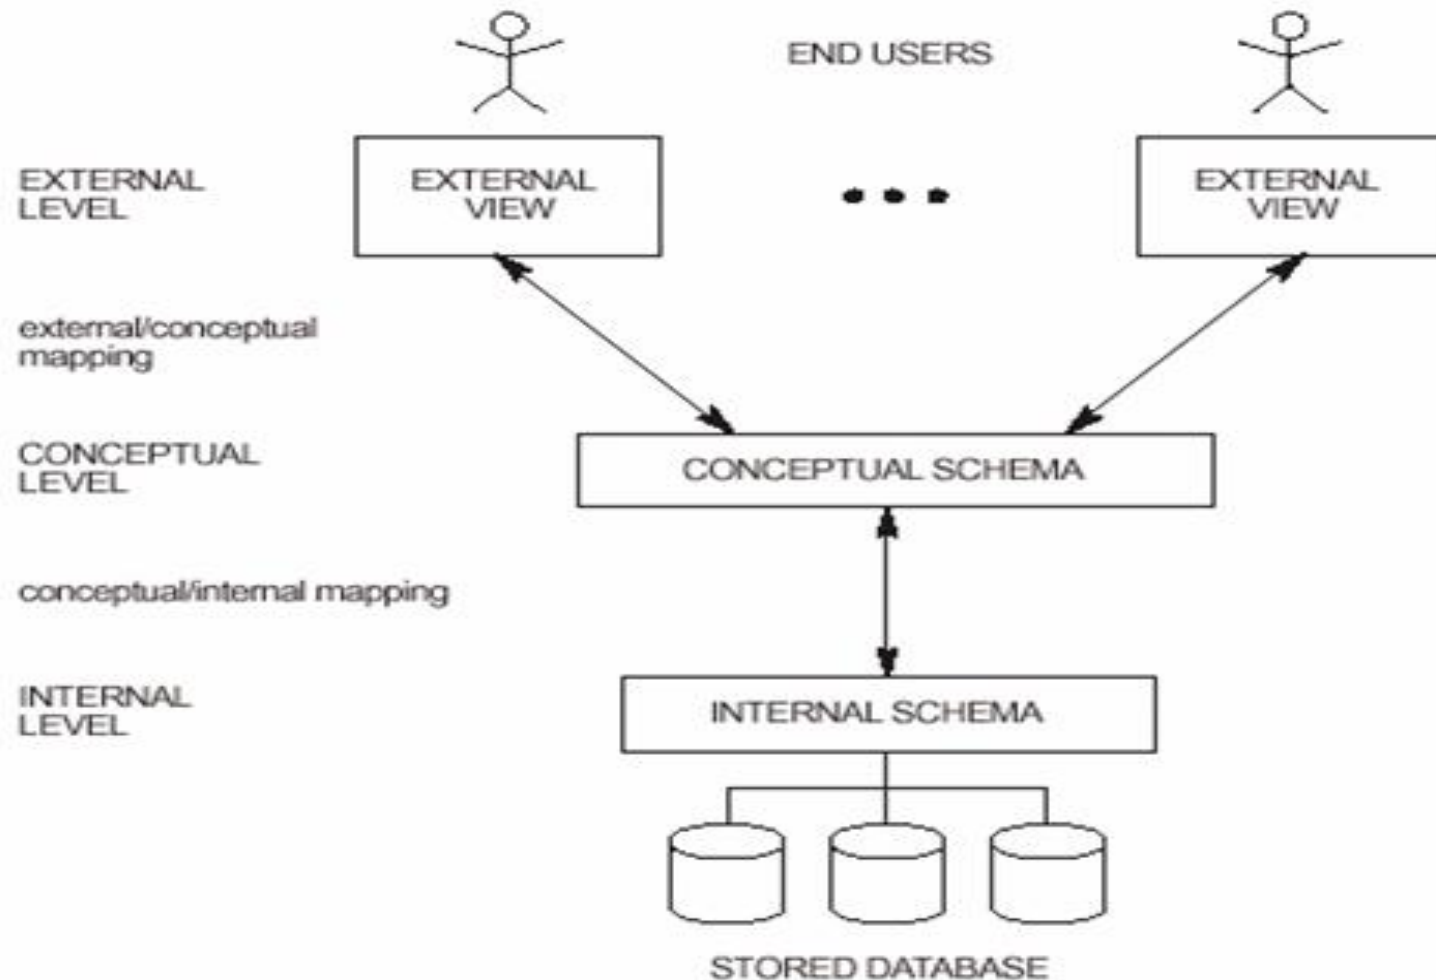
END USERS

EXTERNAL LEVEL

EXTERNAL VIEW

• • •

EXTERNAL VIEW

external/conceptual mapping

CONCEPTUAL LEVEL

CONCEPTUAL SCHEMA

conceptual/internal mapping

INTERNAL LEVEL

INTERNAL SCHEMA

STORED DATABASE